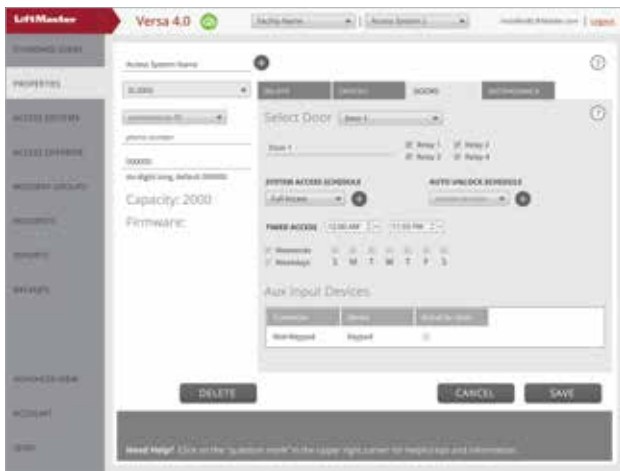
LiftMaster Versa 4.0 GO

Facility Name | Access System 1 | Logout

STANDARD USERS
PROPERTIES
ACCESS SYSTEMS
ACCESS EXPANDER
ACCESS GROUPS
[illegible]
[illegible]
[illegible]

ADVANCED VIEW
ACCOUNT
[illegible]

Access System Name
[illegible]
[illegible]
phone number
000000
six digits long, default 000000
Capacity: 2000
Firmware:

RELAYS | DEVICES | DOORS | MAINTENANCE

Select Door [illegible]

Door 1
Relay 1 Relay 2
Relay 3 Relay 4

SYSTEM ACCESS SCHEDULE
Full Access
AUTO UNLOCK SCHEDULE

TIMED ACCESS 12:00 AM — 11:59 PM
Weekends
Weekdays
S M T W T F S

Aux Input Devices

| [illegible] | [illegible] | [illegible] |
|---|---|---|
| Not Keypad | Keypad | |

DELETE
CANCEL
SAVE

Need Help? Click on the "question mark" in the upper right corner for Help/Usage and Information.